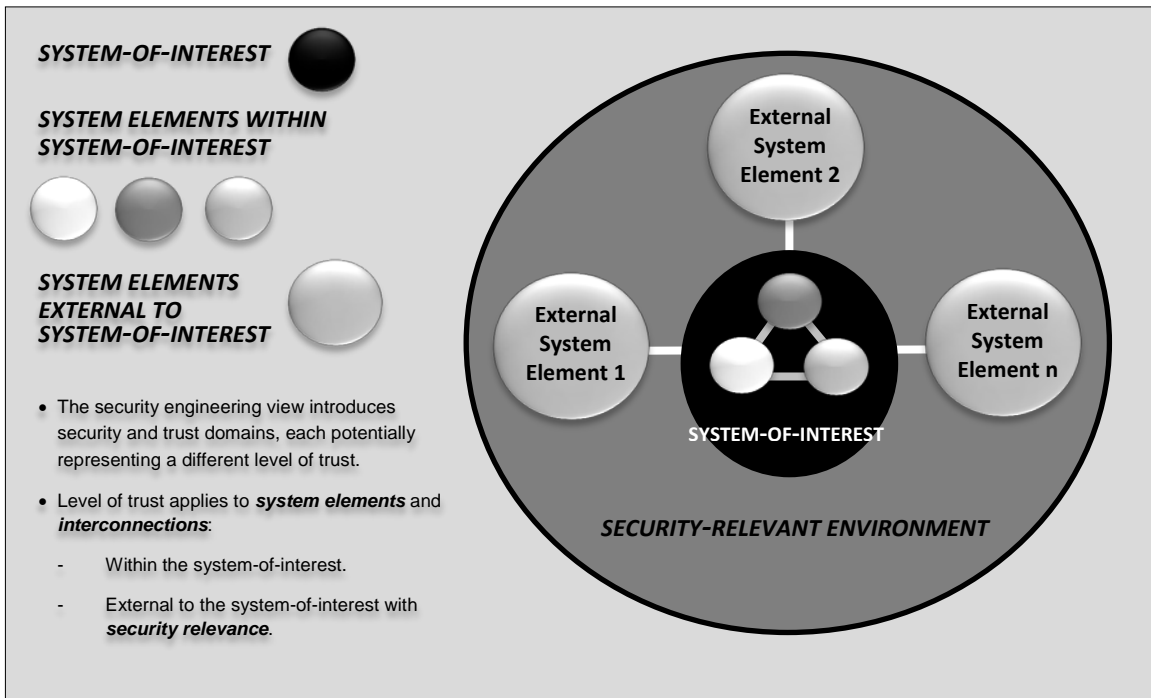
*SYSTEM-OF-INTEREST*

*SYSTEM ELEMENTS WITHIN SYSTEM-OF-INTEREST*

*SYSTEM ELEMENTS EXTERNAL TO SYSTEM-OF-INTEREST*

- The security engineering view introduces security and trust domains, each potentially representing a different level of trust.
- Level of trust applies to ***system elements*** and ***interconnections***:
  - Within the system-of-interest.
  - External to the system-of-interest with ***security relevance***.

External System Element 2

External System Element 1

External System Element n

SYSTEM-OF-INTEREST

*SECURITY-RELEVANT ENVIRONMENT*